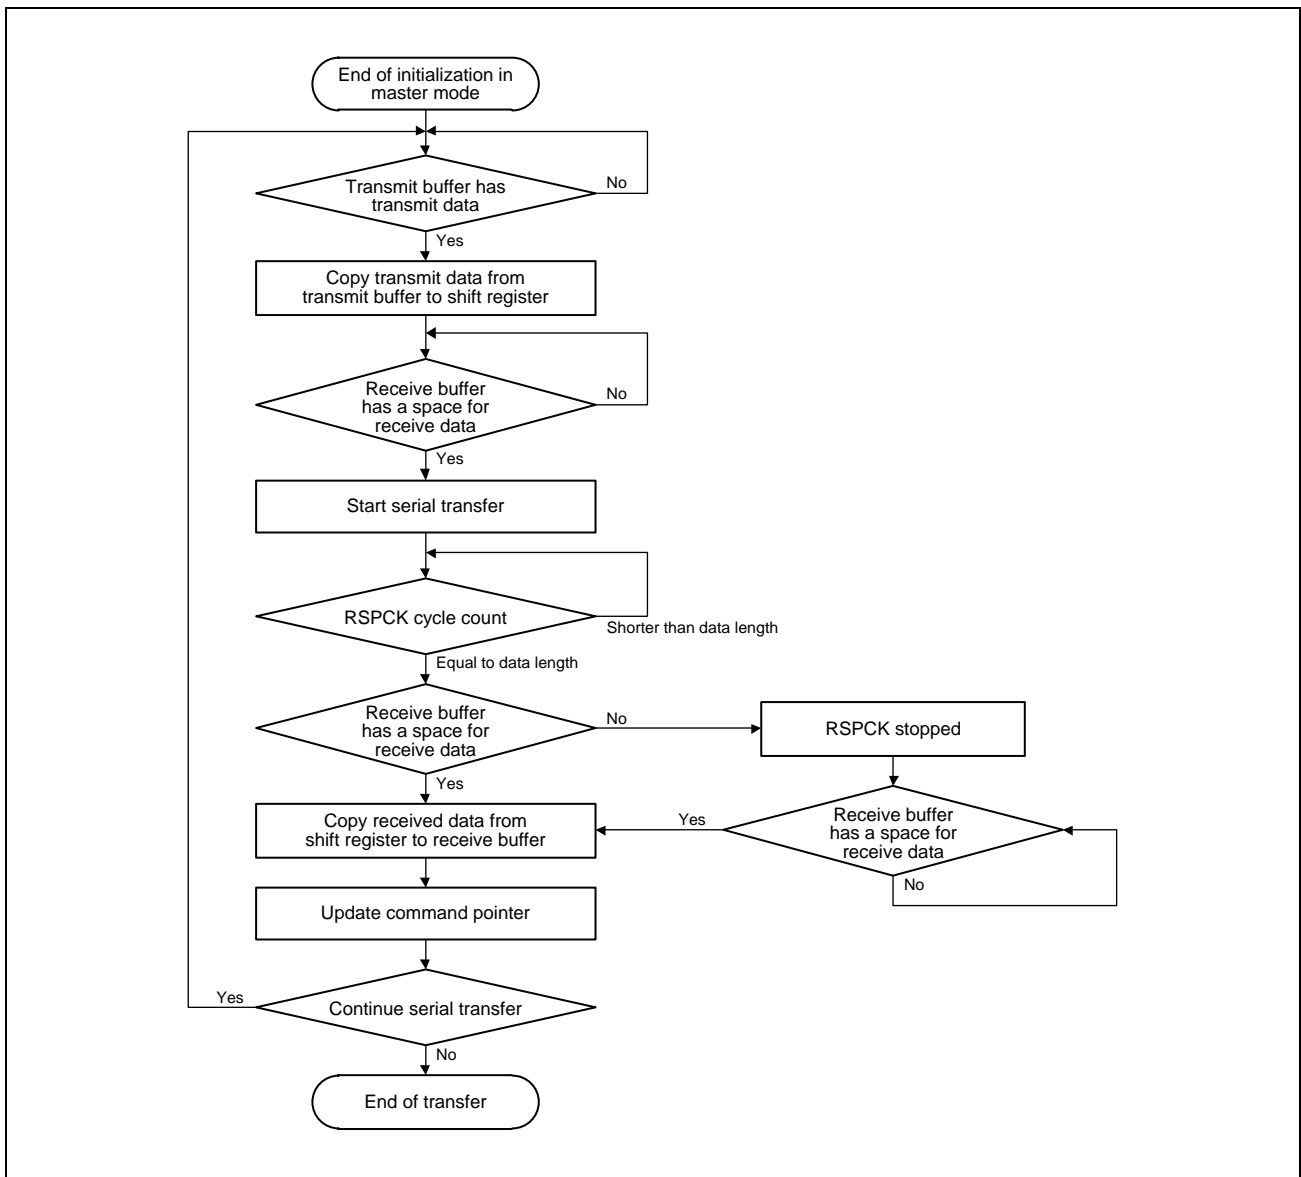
End of initialization in master mode

Transmit buffer has transmit data

No

Yes

Copy transmit data from transmit buffer to shift register

Receive buffer has a space for receive data

No

Yes

Start serial transfer

RSPCK cycle count

Shorter than data length

Equal to data length

Receive buffer has a space for receive data

No

RSPCK stopped

Yes

Copy received data from shift register to receive buffer

Yes

Receive buffer has a space for receive data

No

Update command pointer

Yes

Continue serial transfer

No

End of transfer